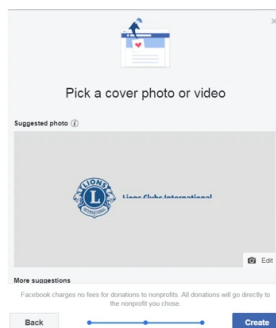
×

Pick a cover photo or video

Suggested photo ⓘ

LIONS INTERNATIONAL

Lions Clubs International

Edit

More suggestions

Facebook charges no fees for donations to nonprofits. All donations will go directly to the nonprofit you chose.

Back

Create